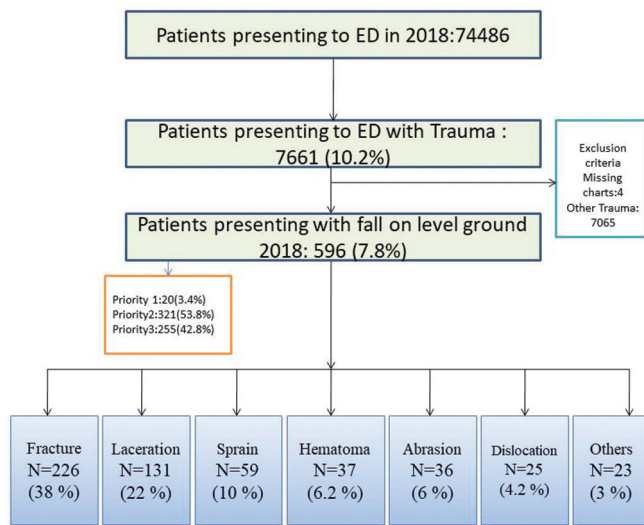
Patients presenting to ED in 2018:74486

Patients presenting to ED with Trauma : 7661 (10.2%)

Exclusion criteria
Missing charts:4
Other Trauma: 7065

Patients presenting with fall on level ground 2018: 596 (7.8%)

Priority 1:20(3.4%)
Priority2:321(53.8%)
Priority3:255(42.8%)

Fracture
N=226
(38 %)

Laceration
N=131
(22 %)

Sprain
N=59
(10 %)

Hematoma
N=37
(6.2 %)

Abrasion
N=36
(6 %)

Dislocation
N=25
(4.2 %)

Others
N=23
(3 %)